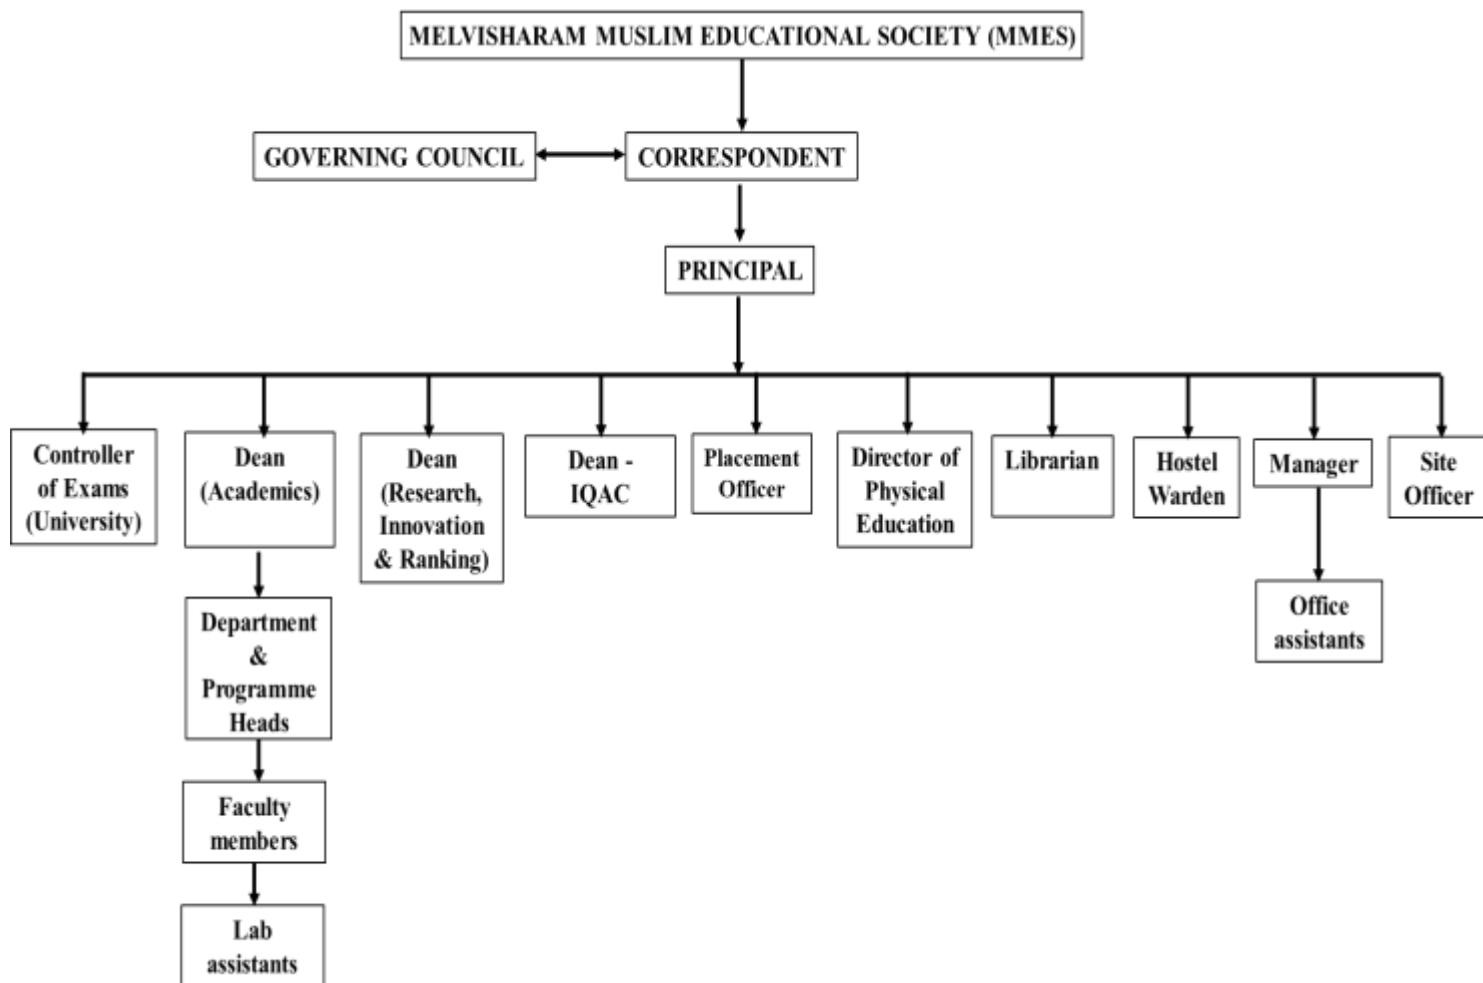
MELVISHARAM MUSLIM EDUCATIONAL SOCIETY (MMES)

GOVERNING COUNCIL

CORRESPONDENT

PRINCIPAL

Controller of Exams (University)

Dean (Academics)

Department & Programme Heads

Faculty members

Lab assistants

Dean (Research, Innovation & Ranking)

Dean - IQAC

Placement Officer

Director of Physical Education

Librarian

Hostel Warden

Manager

Office assistants

Site Officer